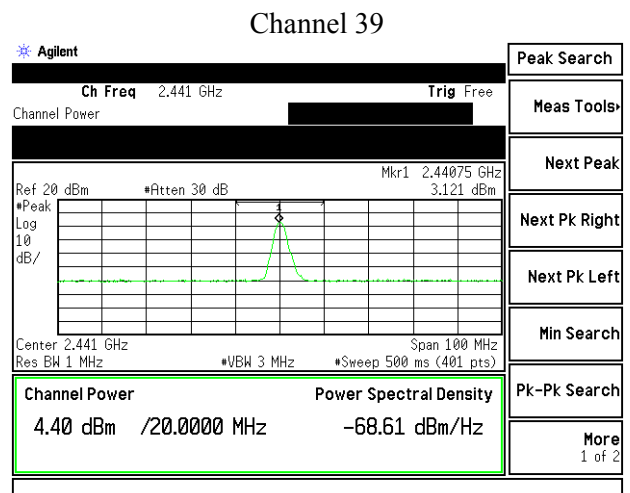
Channel 39

Agilent

Ch Freq 2.441 GHz
Trig Free
Channel Power

Mkr1 2.44075 GHz
Ref 20 dBm
#Atten 30 dB
3.121 dBm
#Peak
Log
10
dB/

Center 2.441 GHz
Span 100 MHz
Res BW 1 MHz
#VBW 3 MHz
#Sweep 500 ms (401 pts)

Channel Power
Power Spectral Density
4.40 dBm /20.0000 MHz
−68.61 dBm/Hz

Peak Search
Meas Tools▸
Next Peak
Next Pk Right
Next Pk Left
Min Search
Pk-Pk Search
More
1 of 2